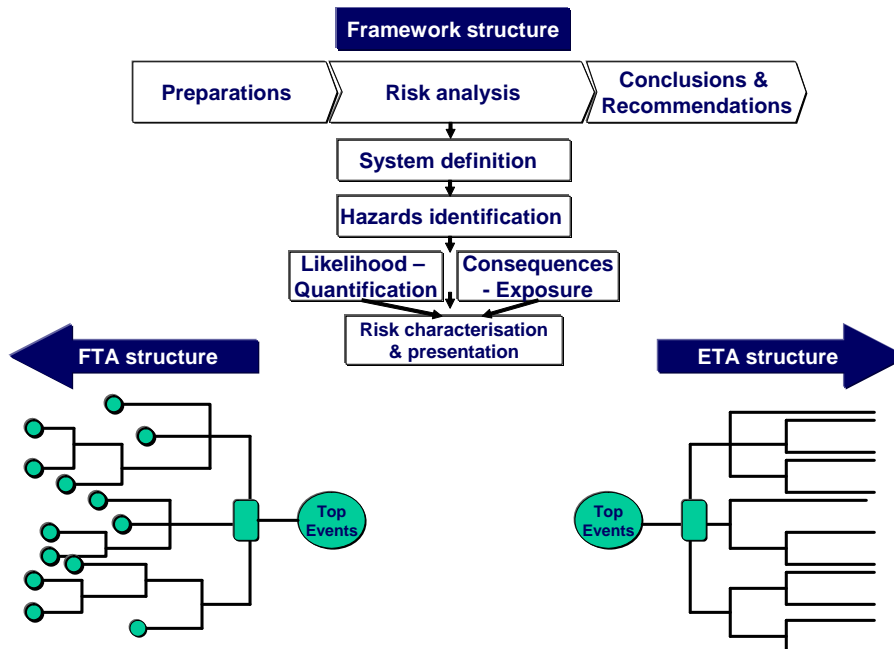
Framework structure

Preparations

Risk analysis

Conclusions & Recommendations

System definition

Hazards identification

Likelihood – Quantification

Consequences - Exposure

Risk characterisation & presentation

FTA structure

ETA structure

Top Events

Top Events